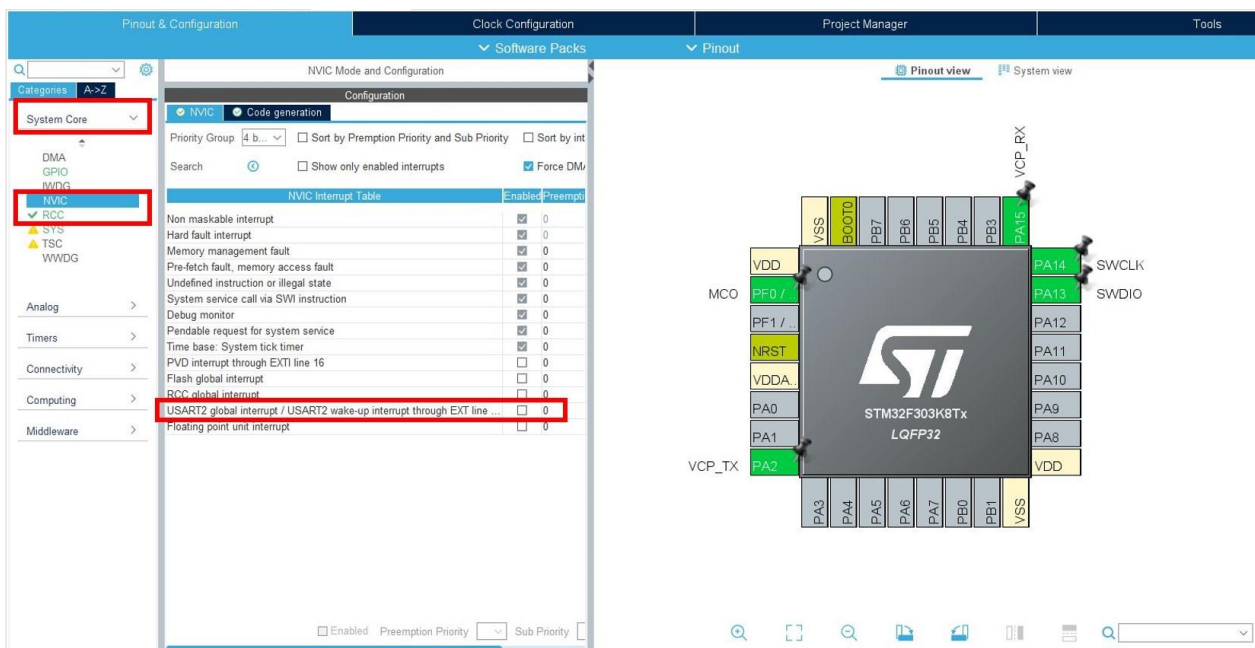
Pinout & Configuration | Clock Configuration | Project Manager | Tools

Software Packs | Pinout

Categories A->Z

System Core

DMA
GPIO
IWDG
NVIC
RCC
SYS
TSC
WWDG

Analog
Timers
Connectivity
Computing
Middleware

NVIC Mode and Configuration

Configuration

NVIC | Code generation

Priority Group 4 b... | Sort by Premption Priority and Sub Priority | Sort by int

Search | Show only enabled interrupts | Force DM/

| NVIC Interrupt Table | Enabled | Preempti |
|---|---|---|
| Non maskable interrupt | ☑ | 0 |
| Hard fault interrupt | ☑ | 0 |
| Memory management fault | ☑ | 0 |
| Pre-fetch fault, memory access fault | ☑ | 0 |
| Undefined instruction or illegal state | ☑ | 0 |
| System service call via SWI instruction | ☑ | 0 |
| Debug monitor | ☑ | 0 |
| Pendable request for system service | ☑ | 0 |
| Time base: System tick timer | ☑ | 0 |
| PVD interrupt through EXTI line 16 | ☐ | 0 |
| Flash global interrupt | ☐ | 0 |
| RCC global interrupt | ☐ | 0 |
| USART2 global interrupt / USART2 wake-up interrupt through EXT line ... | ☐ | 0 |
| Floating point unit interrupt | ☐ | 0 |

Enabled | Preemption Priority | Sub Priority

Pinout view | System view

VCP_RX

VSS BOOT0 PB7 PB6 PB5 PB4 PB3 PA15

VDD
MCO PF0 /
PF1 /...
NRST
VDDA...
PA0
PA1
VCP_TX PA2

PA14 SWCLK
PA13 SWDIO
PA12
PA11
PA10
PA9
PA8
VDD

STM32F303K8Tx
LQFP32

PA3 PA4 PA5 PA6 PA7 PB0 PB1 VSS